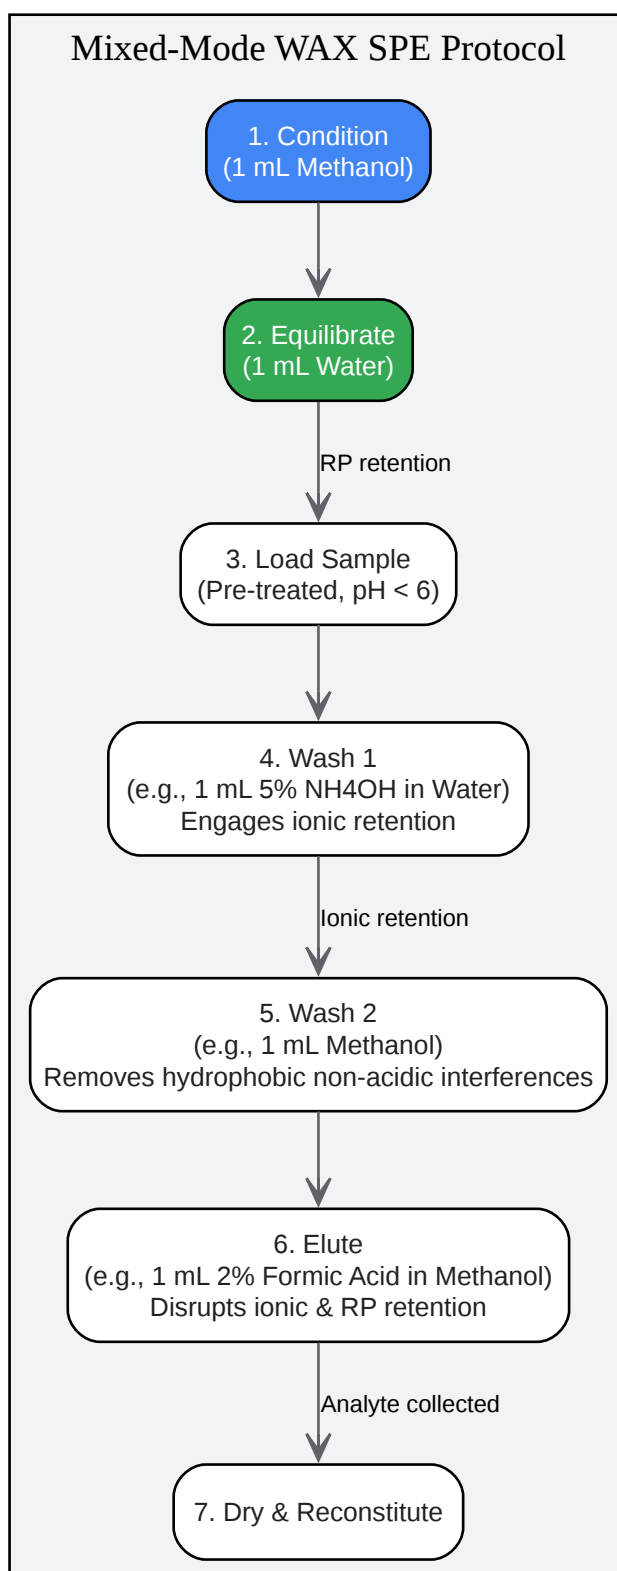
Mixed-Mode WAX SPE Protocol

1. Condition
(1 mL Methanol)

2. Equilibrate
(1 mL Water)

RP retention

3. Load Sample
(Pre-treated, pH < 6)

4. Wash 1
(e.g., 1 mL 5% NH4OH in Water)
Engages ionic retention

Ionic retention

5. Wash 2
(e.g., 1 mL Methanol)
Removes hydrophobic non-acidic interferences

6. Elute
(e.g., 1 mL 2% Formic Acid in Methanol)
Disrupts ionic & RP retention

Analyte collected

7. Dry & Reconstitute